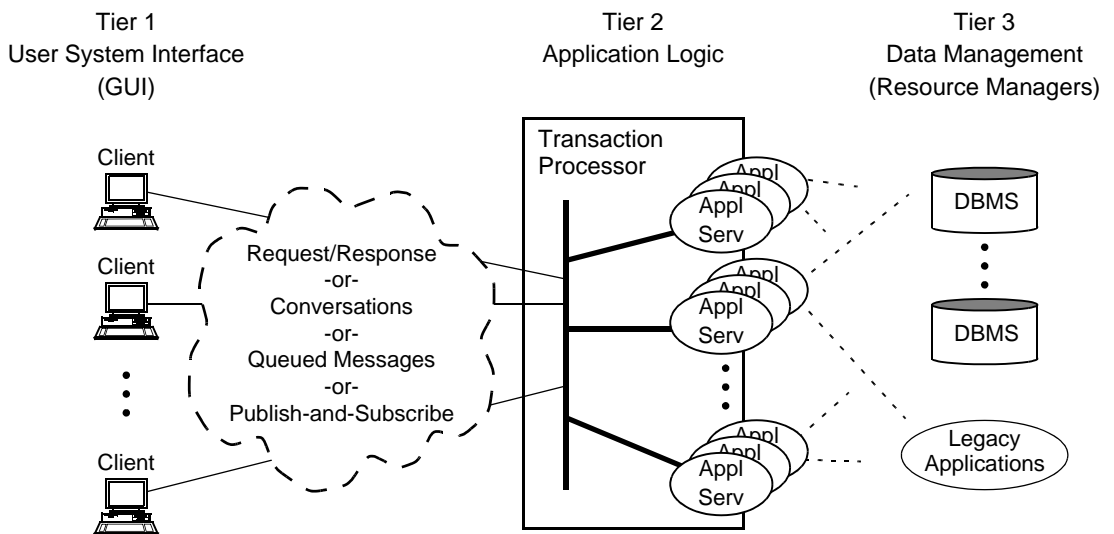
Tier 1
User System Interface
(GUI)

Tier 2
Application Logic

Tier 3
Data Management
(Resource Managers)

Client

Client

Client

Request/Response
-or-
Conversations
-or-
Queued Messages
-or-
Publish-and-Subscribe

Transaction
Processor

Appl
Appl
Appl
Serv

Appl
Appl
Appl
Serv

Appl
Appl
Appl
Serv

DBMS

DBMS

Legacy
Applications